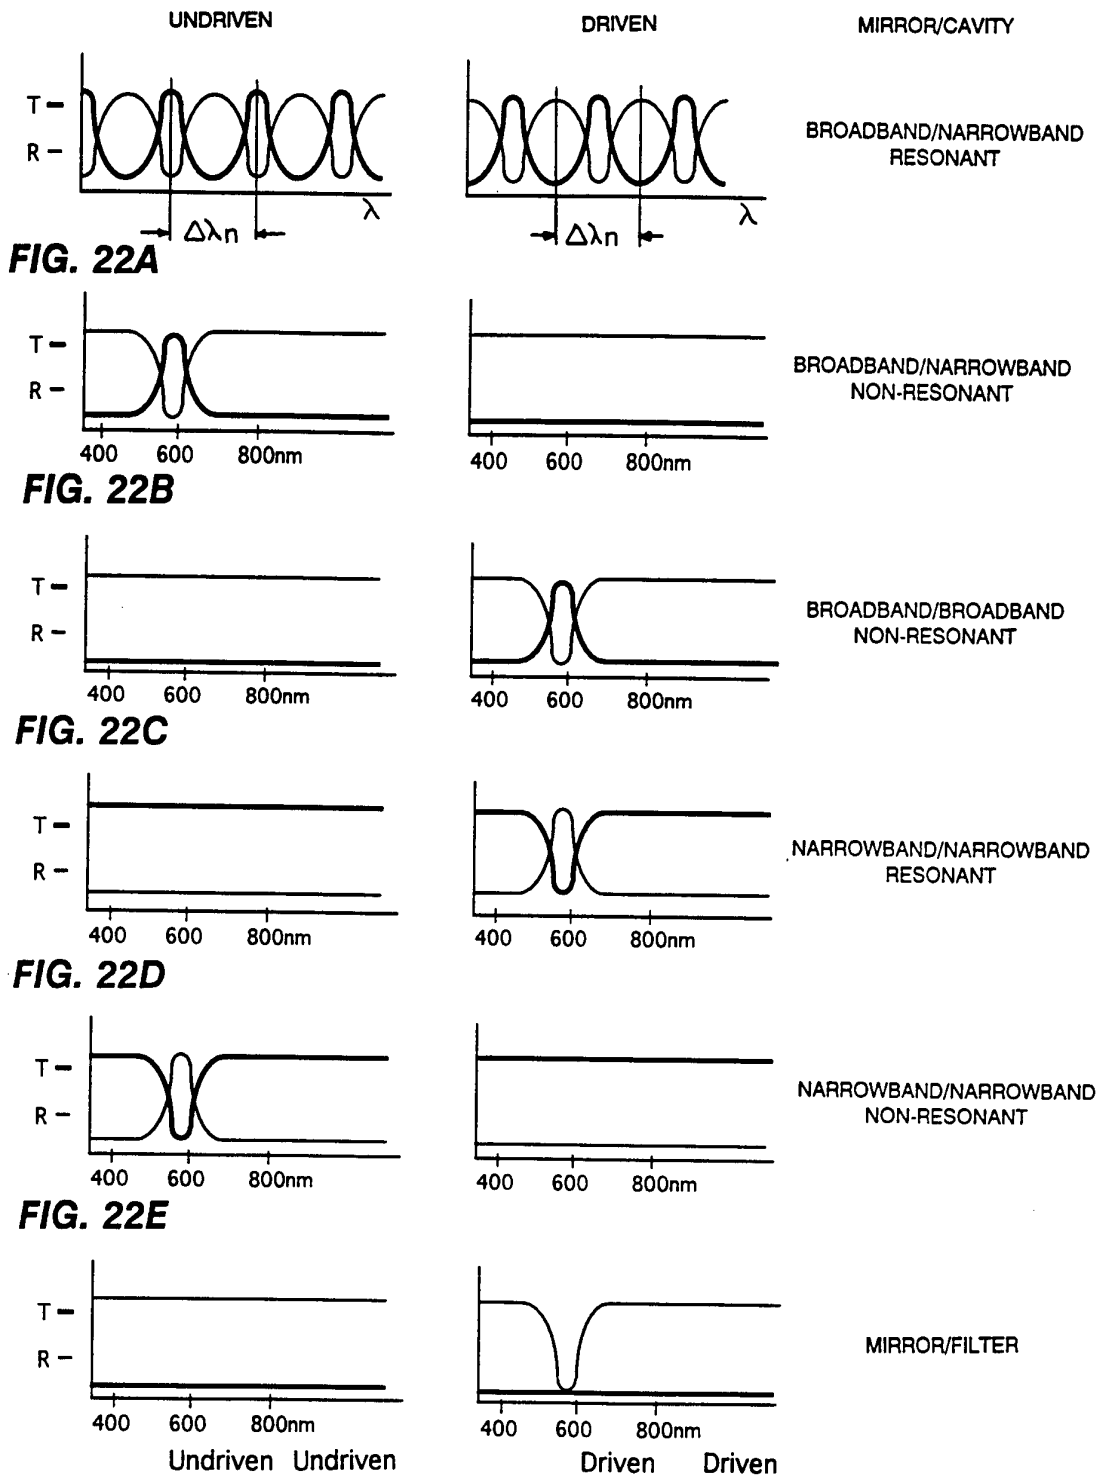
UNDRIVEN

DRIVEN

MIRROR/CAVITY

T –
R –
λ
Δλn

T –
R –
λ
Δλn

BROADBAND/NARROWBAND
RESONANT

FIG. 22A

T –
R –
400 600 800nm

400 600 800nm

BROADBAND/NARROWBAND
NON-RESONANT

FIG. 22B

T –
R –
400 600 800nm

400 600 800nm

BROADBAND/BROADBAND
NON-RESONANT

FIG. 22C

T –
R –
400 600 800nm

400 600 800nm

NARROWBAND/NARROWBAND
RESONANT

FIG. 22D

T –
R –
400 600 800nm

400 600 800nm

NARROWBAND/NARROWBAND
NON-RESONANT

FIG. 22E

T –
R –
400 600 800nm

400 600 800nm

MIRROR/FILTER

Undriven Undriven

Driven Driven